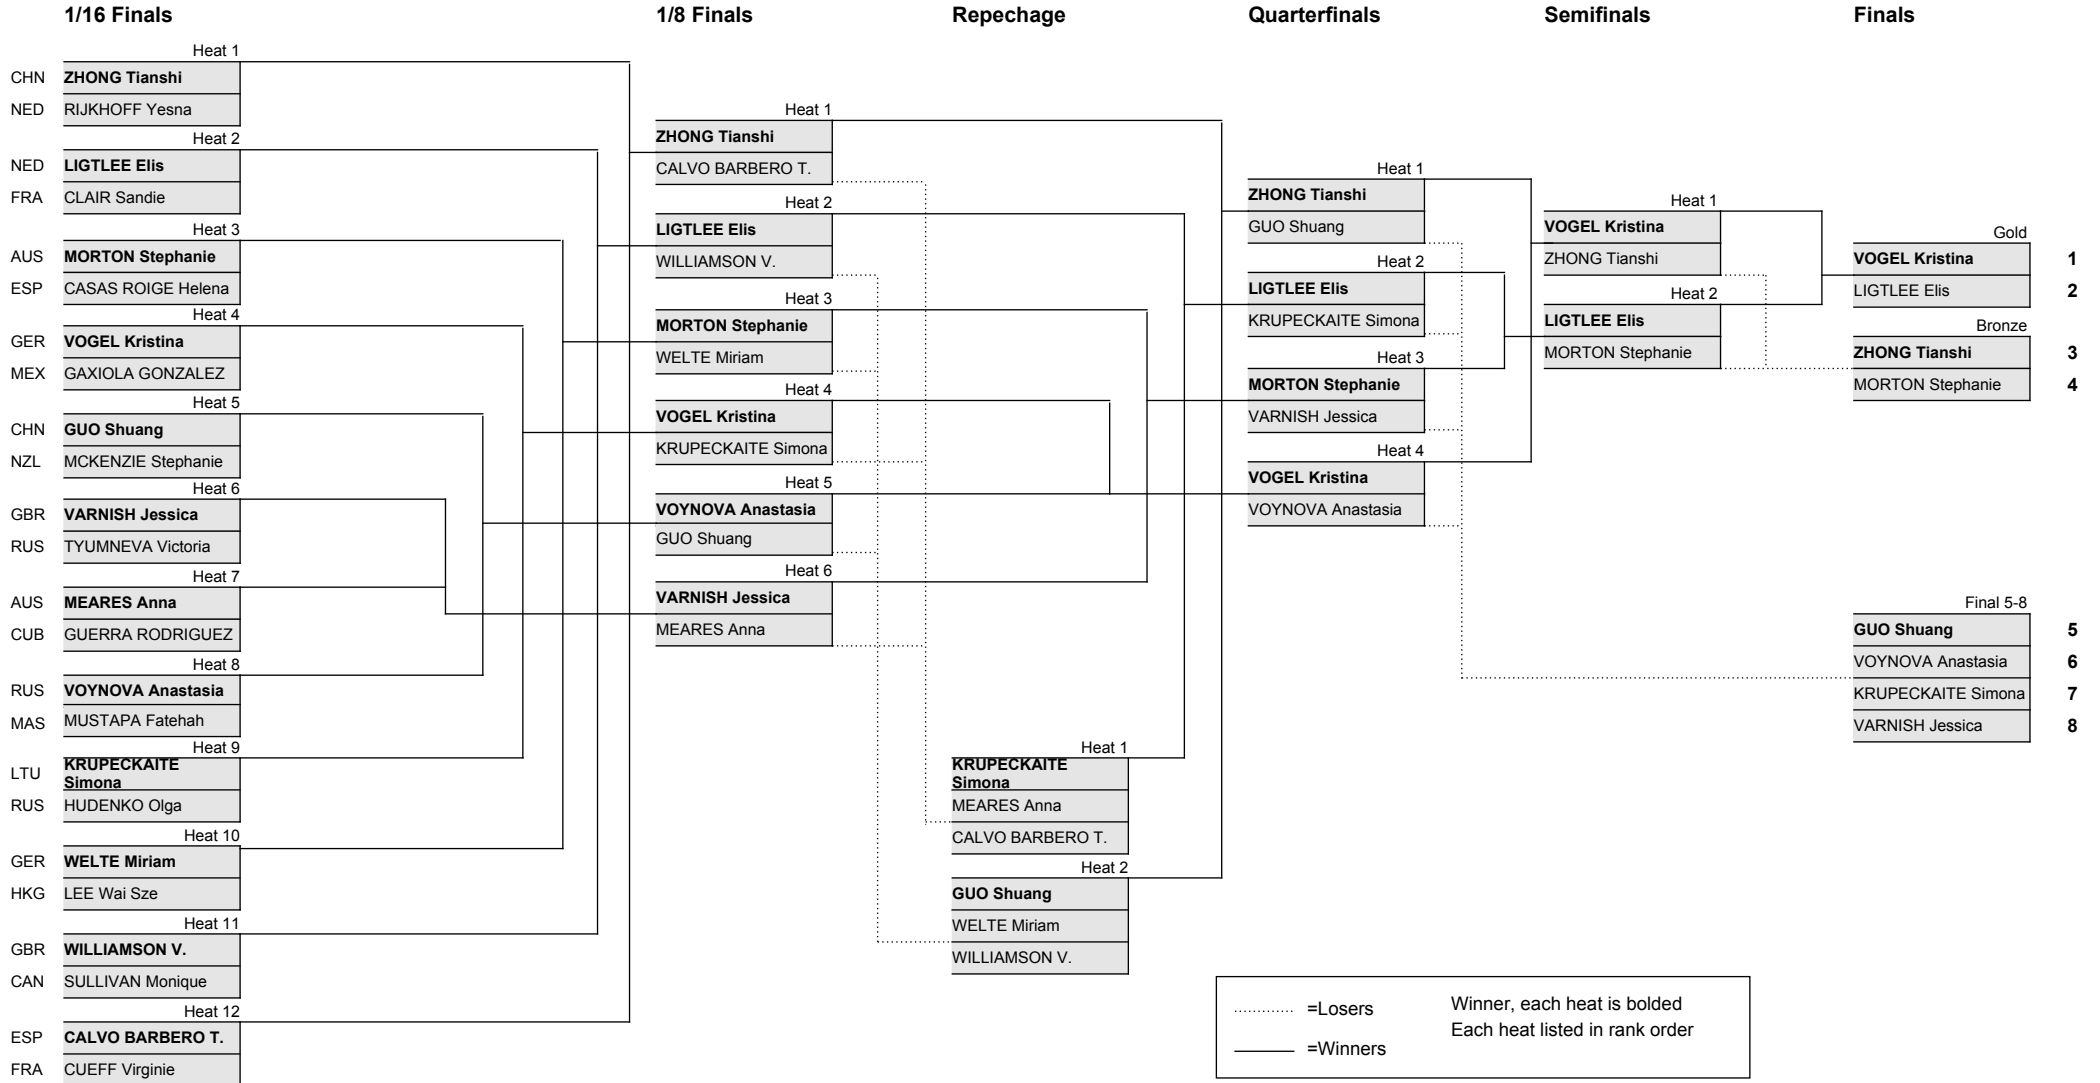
1/16 Finals

Heat 1
CHN **ZHONG Tianshi**
NED RIJKHOFF Yesna

Heat 2
NED **LIGTLEE Elis**
FRA CLAIR Sandie

Heat 3
AUS **MORTON Stephanie**
ESP CASAS ROIGE Helena

Heat 4
GER **VOGEL Kristina**
MEX GAXIOLA GONZALEZ

Heat 5
CHN **GUO Shuang**
NZL MCKENZIE Stephanie

Heat 6
GBR **VARNISH Jessica**
RUS TYUMNEVA Victoria

Heat 7
AUS **MEARES Anna**
CUB GUERRA RODRIGUEZ

Heat 8
RUS **VOYNOVA Anastasia**
MAS MUSTAPA Fatehah

Heat 9
LTU **KRUPECKAITE Simona**
RUS HUDENKO Olga

Heat 10
GER **WELTE Miriam**
HKG LEE Wai Sze

Heat 11
GBR **WILLIAMSON V.**
CAN SULLIVAN Monique

Heat 12
ESP **CALVO BARBERO T.**
FRA CUEFF Virginie

1/8 Finals

Heat 1
**ZHONG Tianshi**
CALVO BARBERO T.

Heat 2
**LIGTLEE Elis**
WILLIAMSON V.

Heat 3
**MORTON Stephanie**
WELTE Miriam

Heat 4
**VOGEL Kristina**
KRUPECKAITE Simona

Heat 5
**VOYNOVA Anastasia**
GUO Shuang

Heat 6
**VARNISH Jessica**
MEARES Anna

Repechage

Heat 1
**KRUPECKAITE Simona**
MEARES Anna
CALVO BARBERO T.

Heat 2
**GUO Shuang**
WELTE Miriam
WILLIAMSON V.

Quarterfinals

Heat 1
**ZHONG Tianshi**
GUO Shuang

Heat 2
**LIGTLEE Elis**
KRUPECKAITE Simona

Heat 3
**MORTON Stephanie**
VARNISH Jessica

Heat 4
**VOGEL Kristina**
VOYNOVA Anastasia

Semifinals

Heat 1
**VOGEL Kristina**
ZHONG Tianshi

Heat 2
**LIGTLEE Elis**
MORTON Stephanie

Finals

Gold
**VOGEL Kristina** 1
LIGTLEE Elis 2

Bronze
**ZHONG Tianshi** 3
MORTON Stephanie 4

Final 5-8
**GUO Shuang** 5
VOYNOVA Anastasia 6
KRUPECKAITE Simona 7
VARNISH Jessica 8

=Losers
=Winners
Winner, each heat is bolded
Each heat listed in rank order